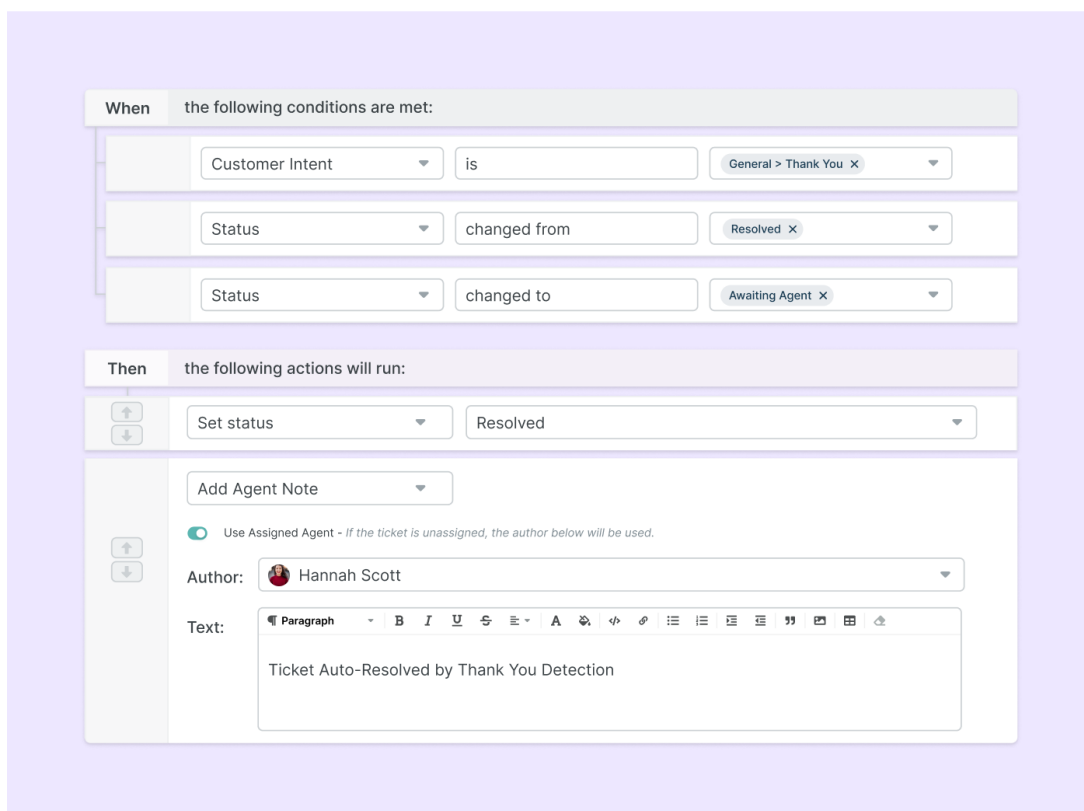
When the following conditions are met:

Customer Intent is General > Thank You ×

Status changed from Resolved ×

Status changed to Awaiting Agent ×

Then the following actions will run:

Set status Resolved

Add Agent Note

Use Assigned Agent - If the ticket is unassigned, the author below will be used.

Author: Hannah Scott

Text: ¶ Paragraph B I U S A

Ticket Auto-Resolved by Thank You Detection